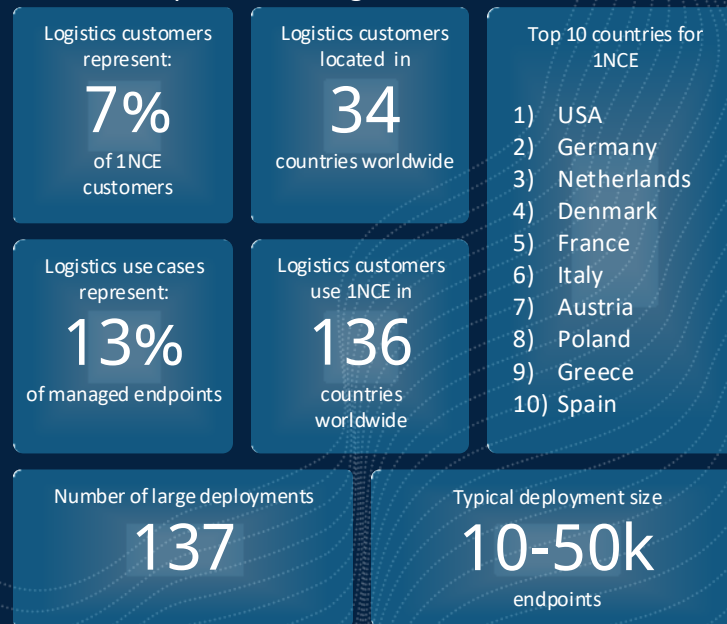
Logistics customers represent:

7%

of 1NCE customers

Logistics customers located in

34

countries worldwide

Top 10 countries for 1NCE

1) USA
2) Germany
3) Netherlands
4) Denmark
5) France
6) Italy
7) Austria
8) Poland
9) Greece
10) Spain

Logistics use cases represent:

13%

of managed endpoints

Logistics customers use 1NCE in

136

countries worldwide

Number of large deployments

137

Typical deployment size

10-50k

endpoints